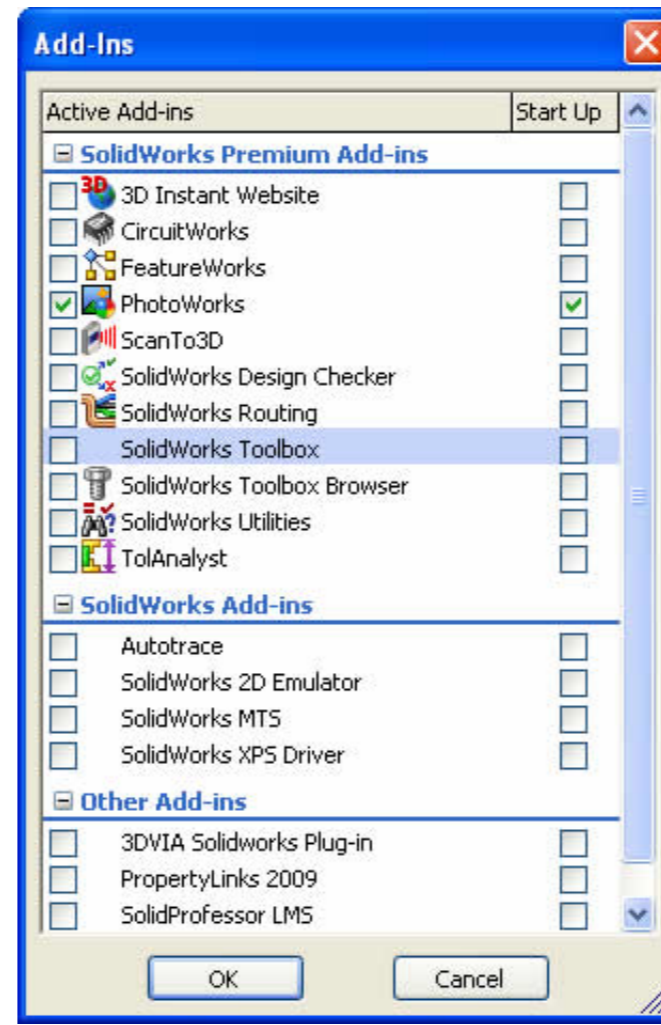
Add-Ins

| Active Add-ins | Start Up |
|---|---|
| SolidWorks Premium Add-ins | |
| 3D Instant Website | |
| CircuitWorks | |
| FeatureWorks | |
| PhotoWorks | |
| ScanTo3D | |
| SolidWorks Design Checker | |
| SolidWorks Routing | |
| SolidWorks Toolbox | |
| SolidWorks Toolbox Browser | |
| SolidWorks Utilities | |
| TolAnalyst | |
| SolidWorks Add-ins | |
| Autotrace | |
| SolidWorks 2D Emulator | |
| SolidWorks MTS | |
| SolidWorks XPS Driver | |
| Other Add-ins | |
| 3DVIA Solidworks Plug-in | |
| PropertyLinks 2009 | |
| SolidProfessor LMS | |

OK Cancel